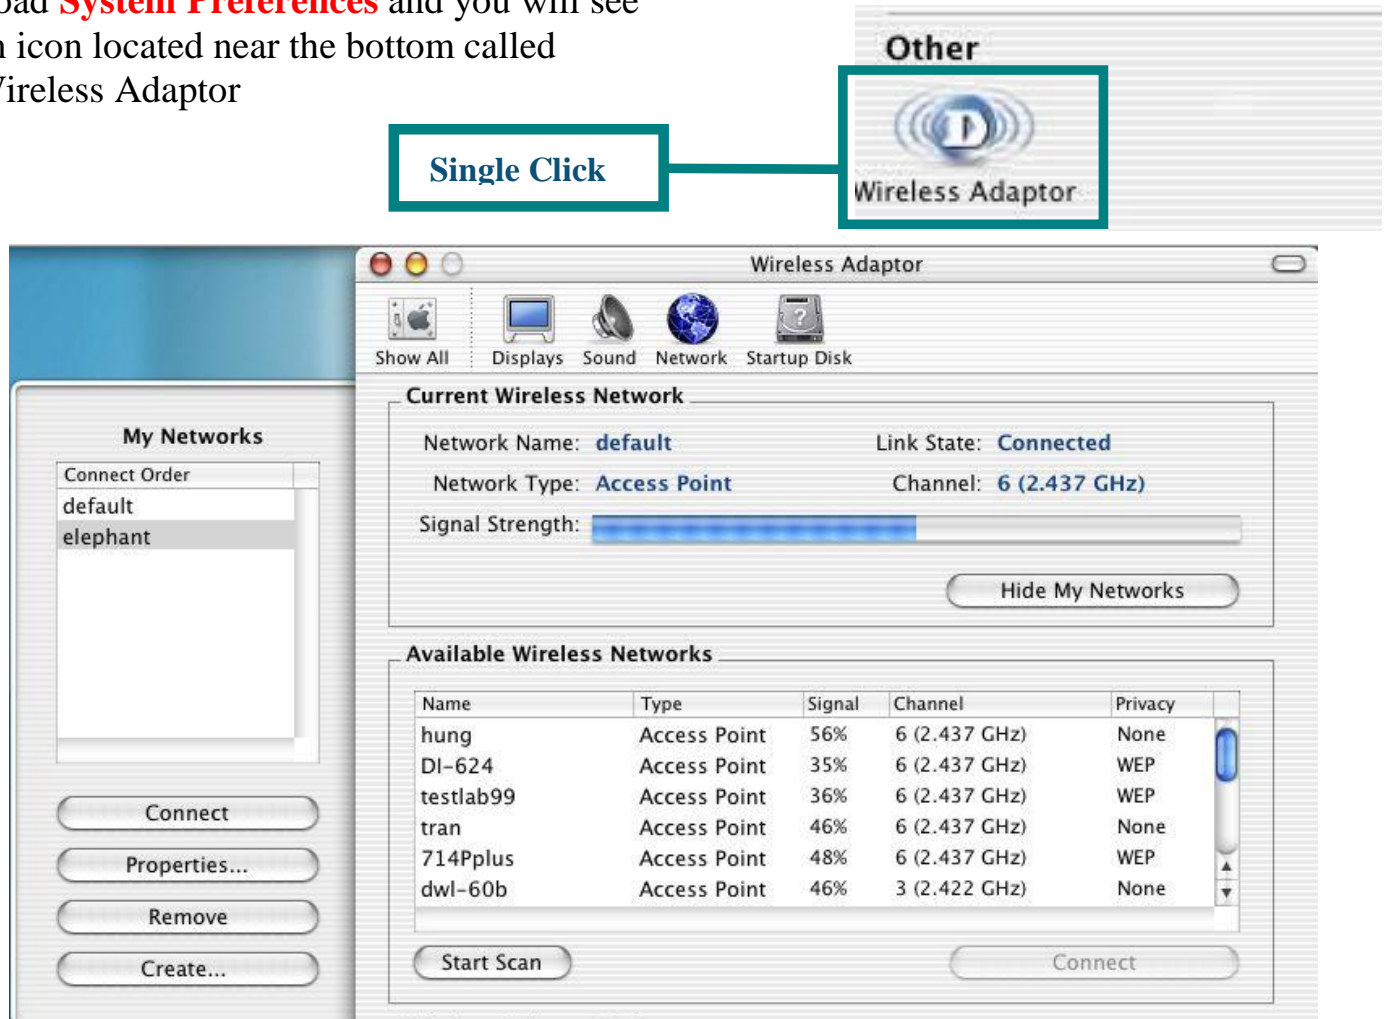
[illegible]oad System Preferences and you will see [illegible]n icon located near the bottom called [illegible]ireless Adaptor

Other

Wireless Adaptor

Single Click

Wireless Adaptor

Show All Displays Sound Network Startup Disk

My Networks

| Connect Order |
|---|
| default |
| elephant |

Connect

Properties...

Remove

Create...

Current Wireless Network

Network Name: default

Link State: Connected

Network Type: Access Point

Channel: 6 (2.437 GHz)

Signal Strength:

Hide My Networks

Available Wireless Networks

| Name | Type | Signal | Channel | Privacy |
|---|---|---|---|---|
| hung | Access Point | 56% | 6 (2.437 GHz) | None |
| DI-624 | Access Point | 35% | 6 (2.437 GHz) | WEP |
| testlab99 | Access Point | 36% | 6 (2.437 GHz) | WEP |
| tran | Access Point | 46% | 6 (2.437 GHz) | None |
| 714Pplus | Access Point | 48% | 6 (2.437 GHz) | WEP |
| dwl-60b | Access Point | 46% | 3 (2.422 GHz) | None |

Start Scan

Connect